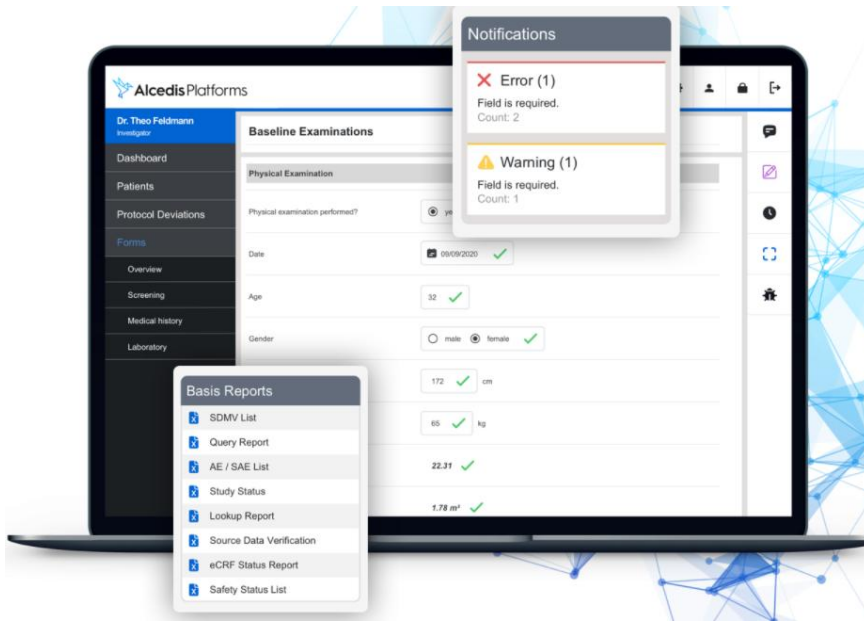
AlcedisPlatforms

Dr. Theo Feldmann
Investigator

Dashboard
Patients
Protocol Deviations
Forms
Overview
Screening
Medical history
Laboratory

Baseline Examinations

Physical Examination

Physical examination performed?

ye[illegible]

Date

09/09/2020

Age

32

Gender

male female

172 cm

65 kg

22.31

1.78 m²

Notifications

Error (1)
Field is required.
Count: 2

Warning (1)
Field is required.
Count: 1

Basis Reports

SDMV List
Query Report
AE / SAE List
Study Status
Lookup Report
Source Data Verification
eCRF Status Report
Safety Status List